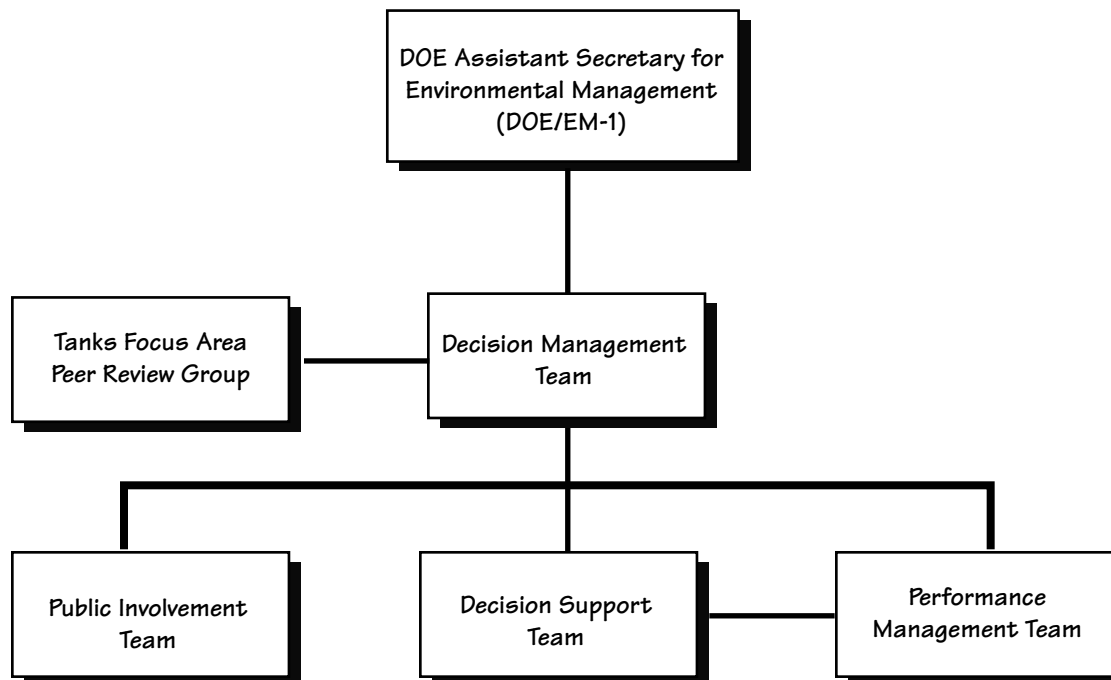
DOE Assistant Secretary for Environmental Management (DOE/EM-1)

Tanks Focus Area Peer Review Group

Decision Management Team

Public Involvement Team

Decision Support Team

Performance Management Team